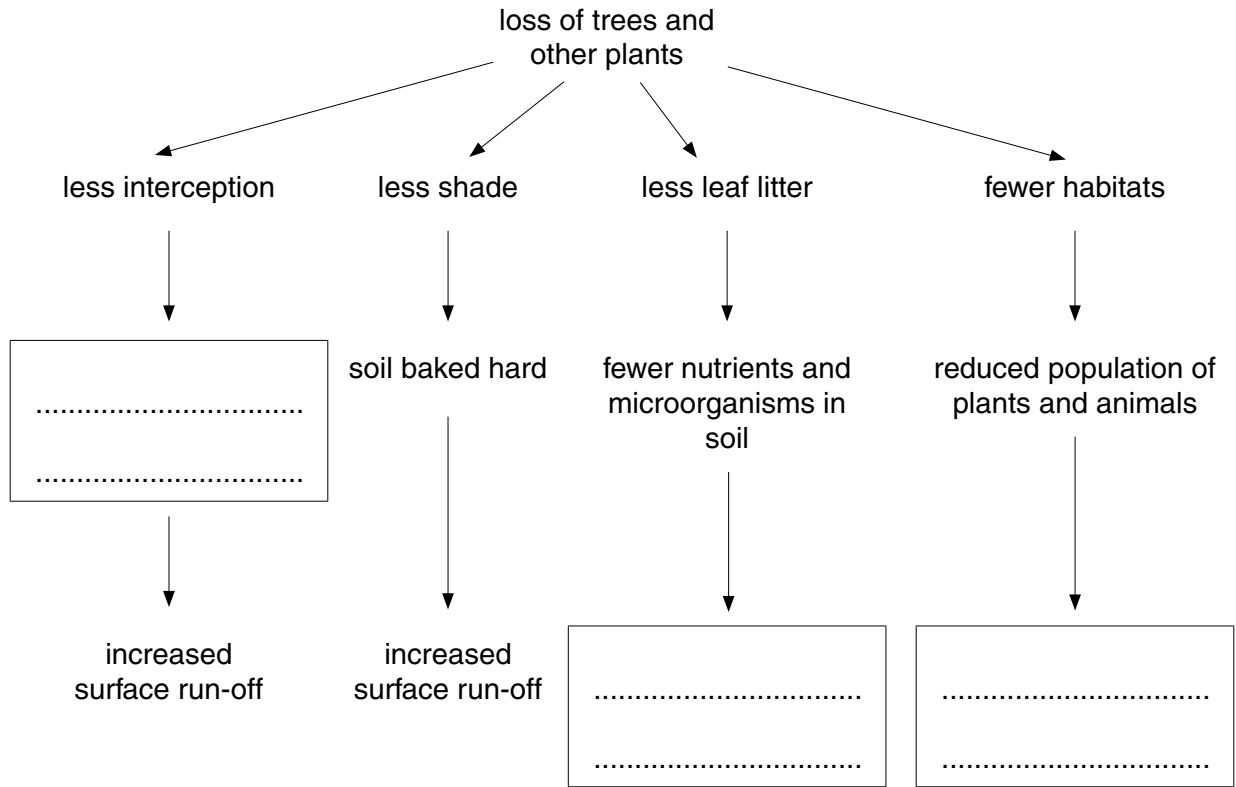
loss of trees and other plants

less interception

less shade

less leaf litter

fewer habitats

..................................

..................................

soil baked hard

fewer nutrients and microorganisms in soil

reduced population of plants and animals

increased surface run-off

increased surface run-off

..................................

..................................

..................................

..................................